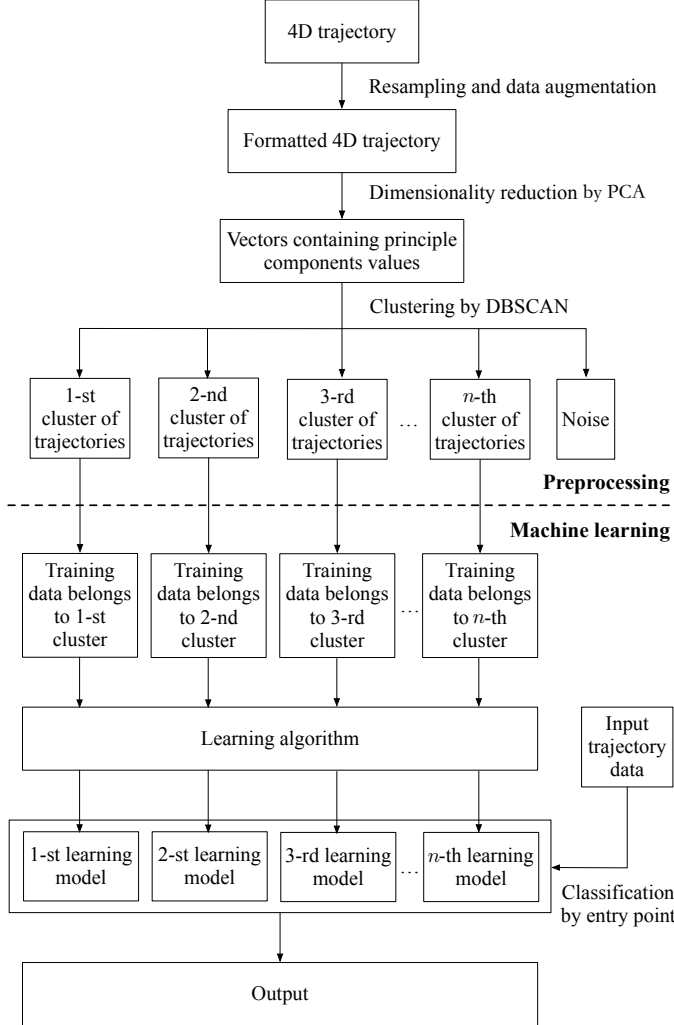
4D trajectory

Resampling and data augmentation

Formatted 4D trajectory

Dimensionality reduction by PCA

Vectors containing principle components values

Clustering by DBSCAN

1-st cluster of trajectories

2-nd cluster of trajectories

3-rd cluster of trajectories

…

$n$-th cluster of trajectories

Noise

Preprocessing

Machine learning

Training data belongs to 1-st cluster

Training data belongs to 2-nd cluster

Training data belongs to 3-rd cluster

…

Training data belongs to $n$-th cluster

Learning algorithm

Input trajectory data

1-st learning model

2-st learning model

3-rd learning model

…

$n$-th learning model

Classification by entry point

Output